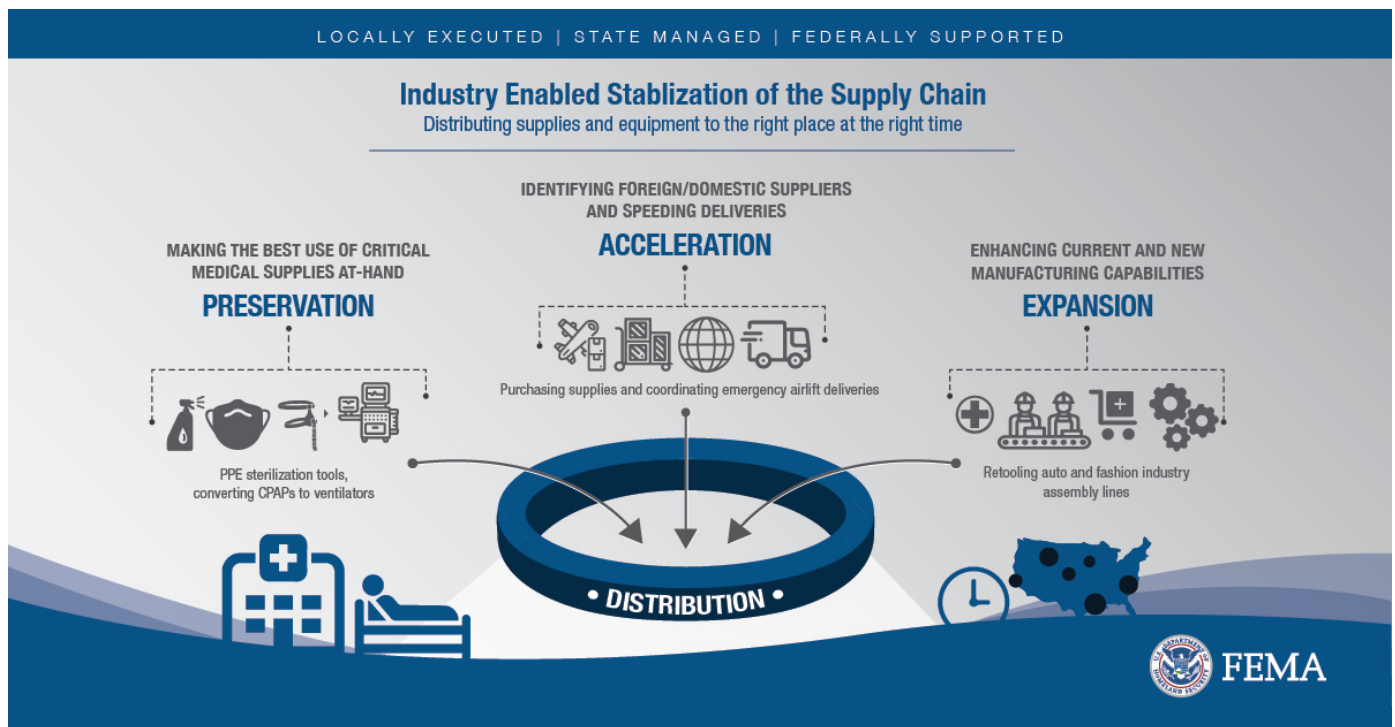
LOCALLY EXECUTED | STATE MANAGED | FEDERALLY SUPPORTED

Industry Enabled Stablization of the Supply Chain
Distributing supplies and equipment to the right place at the right time

MAKING THE BEST USE OF CRITICAL MEDICAL SUPPLIES AT-HAND
PRESERVATION

PPE sterilization tools, converting CPAPs to ventilators

IDENTIFYING FOREIGN/DOMESTIC SUPPLIERS AND SPEEDING DELIVERIES
ACCELERATION

Purchasing supplies and coordinating emergency airlift deliveries

ENHANCING CURRENT AND NEW MANUFACTURING CAPABILITIES
EXPANSION

Retooling auto and fashion industry assembly lines

• DISTRIBUTION •

U.S. DEPARTMENT OF HOMELAND SECURITY
FEMA